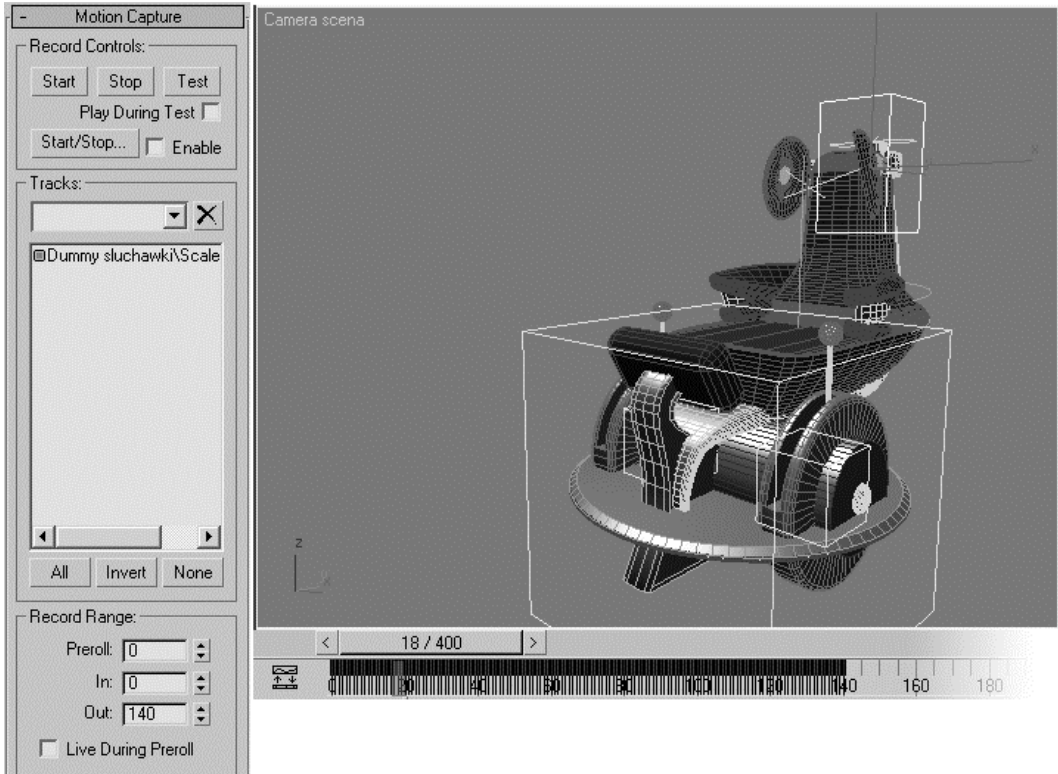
- Motion Capture

Record Controls:

Start Stop Test

Play During Test

Start/Stop... Enable

Tracks:

Dummy sluchawki\Scale

All Invert None

Record Range:

Preroll: 0

In: 0

Out: 140

Live During Preroll

Camera scena

z

x

18 / 400

0 20 40 60 80 100 120 140 160 180